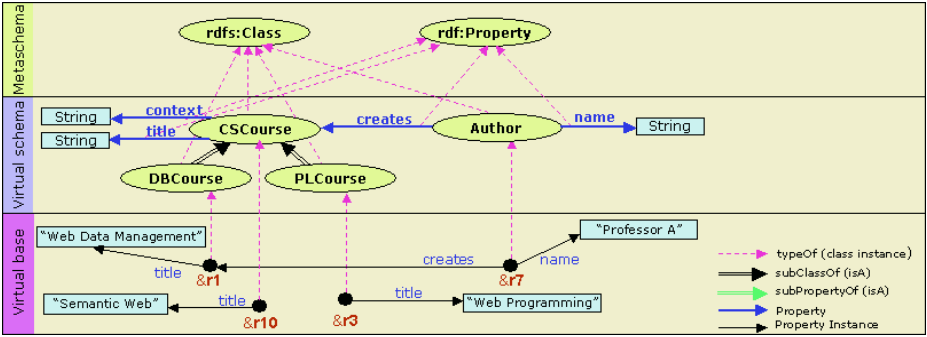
Metaschema

rdfs:Class

rdf:Property

Virtual schema

String

String

context

title

CSCourse

creates

Author

name

String

DBCourse

PLCourse

Virtual base

"Web Data Management"

title

&r1

creates

&r7

name

"Professor A"

"Semantic Web"

title

&r10

&r3

title

"Web Programming"

typeOf (class instance)

subClassOf (isA)

subPropertyOf (isA)

Property

Property Instance